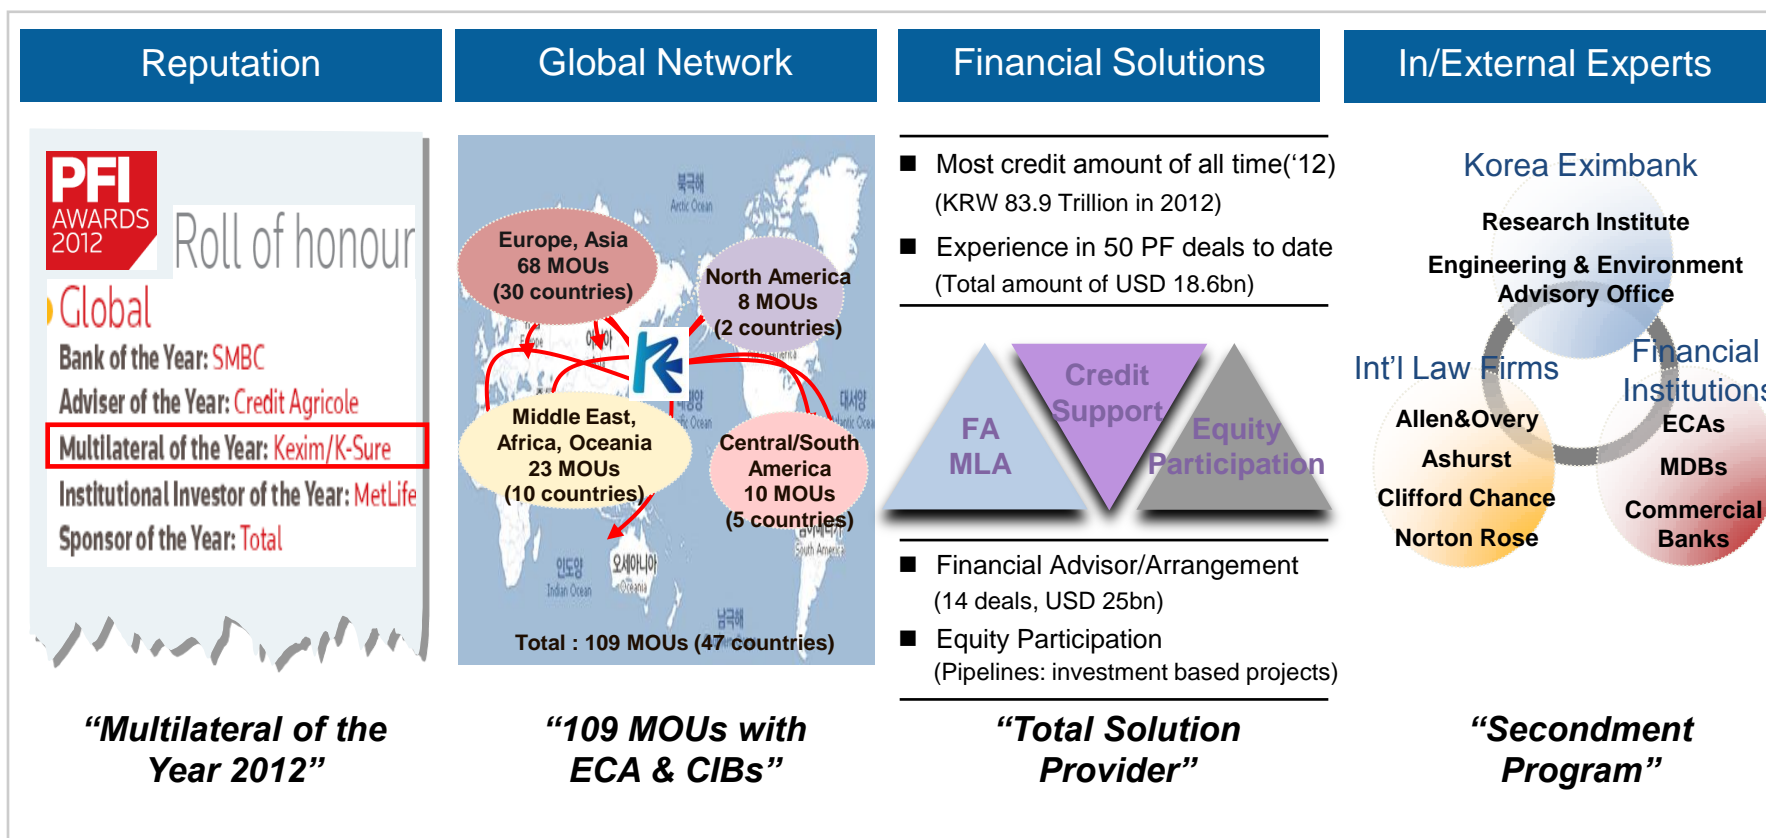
Reputation

Global Network

Financial Solutions

In/External Experts

PFI AWARDS 2012

Roll of honour

Global

Bank of the Year: SMBC

Adviser of the Year: Credit Agricole

Multilateral of the Year: Kexim/K-Sure

Institutional Investor of the Year: MetLife

Sponsor of the Year: Total

Europe, Asia 68 MOUs (30 countries)

North America 8 MOUs (2 countries)

Middle East, Africa, Oceania 23 MOUs (10 countries)

Central/South America 10 MOUs (5 countries)

Total : 109 MOUs (47 countries)

■ Most credit amount of all time('12)
(KRW 83.9 Trillion in 2012)

■ Experience in 50 PF deals to date
(Total amount of USD 18.6bn)

FA MLA

Credit Support

Equity Participation

■ Financial Advisor/Arrangement
(14 deals, USD 25bn)

■ Equity Participation
(Pipelines: investment based projects)

Korea Eximbank

Research Institute

Engineering & Environment Advisory Office

Int'l Law Firms

Allen&Overy
Ashurst
Clifford Chance
Norton Rose

Financial Institutions

ECAs
MDBs
Commercial Banks

"Multilateral of the Year 2012"

"109 MOUs with ECA & CIBs"

"Total Solution Provider"

"Secondment Program"